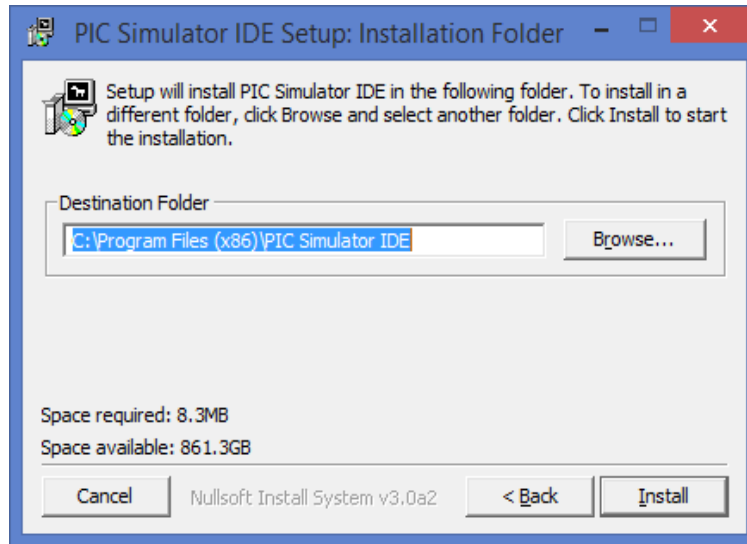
PIC Simulator IDE Setup: Installation Folder

Setup will install PIC Simulator IDE in the following folder. To install in a different folder, click Browse and select another folder. Click Install to start the installation.

Destination Folder

C:\Program Files (x86)\PIC Simulator IDE

Browse...

Space required: 8.3MB

Space available: 861.3GB

Cancel

Nullsoft Install System v3.0a2

< Back

Install